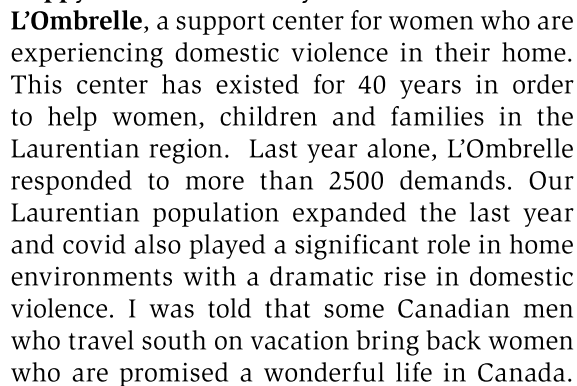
L'Ombrelle, a support center for women who are experiencing domestic violence in their home. This center has existed for 40 years in order to help women, children and families in the Laurentian region. Last year alone, L'Ombrelle responded to more than 2500 demands. Our Laurentian population expanded the last year and covid also played a significant role in home environments with a dramatic rise in domestic violence. I was told that some Canadian men who travel south on vacation bring back women who are promised a wonderful life in Canada.